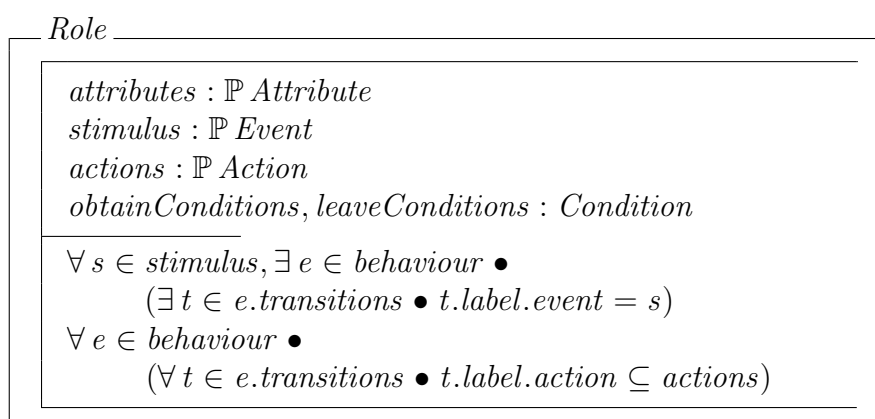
Role

$attributes : \mathbb{P}\, Attribute$
$stimulus : \mathbb{P}\, Event$
$actions : \mathbb{P}\, Action$
$obtainConditions, leaveConditions : Condition$

$\forall\, s \in stimulus, \exists\, e \in behaviour \bullet$
$(\exists\, t \in e.transitions \bullet t.label.event = s)$
$\forall\, e \in behaviour \bullet$
$(\forall\, t \in e.transitions \bullet t.label.action \subseteq actions)$